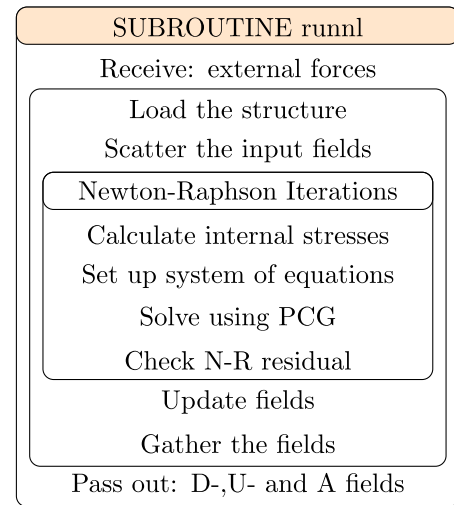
SUBROUTINE runnl

Receive: external forces

Load the structure

Scatter the input fields

Newton-Raphson Iterations

Calculate internal stresses

Set up system of equations

Solve using PCG

Check N-R residual

Update fields

Gather the fields

Pass out: D-,U- and A fields